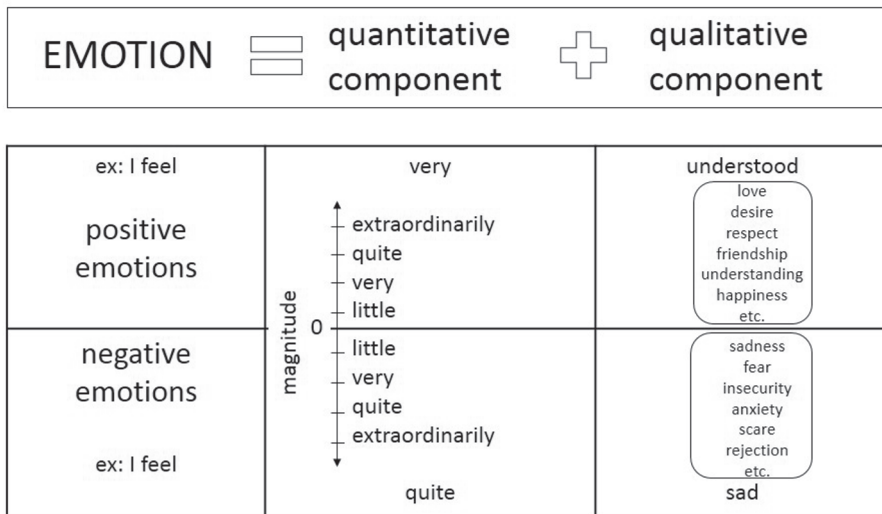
EMOTION = quantitative component + qualitative component

| ex: I feel<br><br>positive emotions | very<br><br>extraordinarily<br>quite<br>very<br>little | understood<br><br>love<br>desire<br>respect<br>friendship<br>understanding<br>happiness<br>etc. |
|---|---|---|
| negative emotions<br><br>ex: I feel | 0 magnitude<br><br>little<br>very<br>quite<br>extraordinarily<br><br>quite | sadness<br>fear<br>insecurity<br>anxiety<br>scare<br>rejection<br>etc.<br><br>sad |